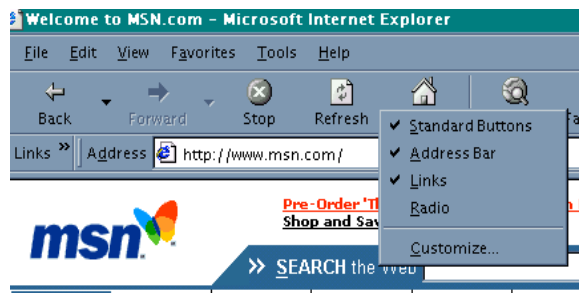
Welcome to MSN.com - Microsoft Internet Explorer

File Edit View Favorites Tools Help

Back Forward Stop Refresh

Links » Address http://www.msn.com/

✔ Standard Buttons
✔ Address Bar
✔ Links
Radio
Customize...

Pre-Order 'T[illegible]
Shop and Sav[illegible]

msn

» SEARCH the web